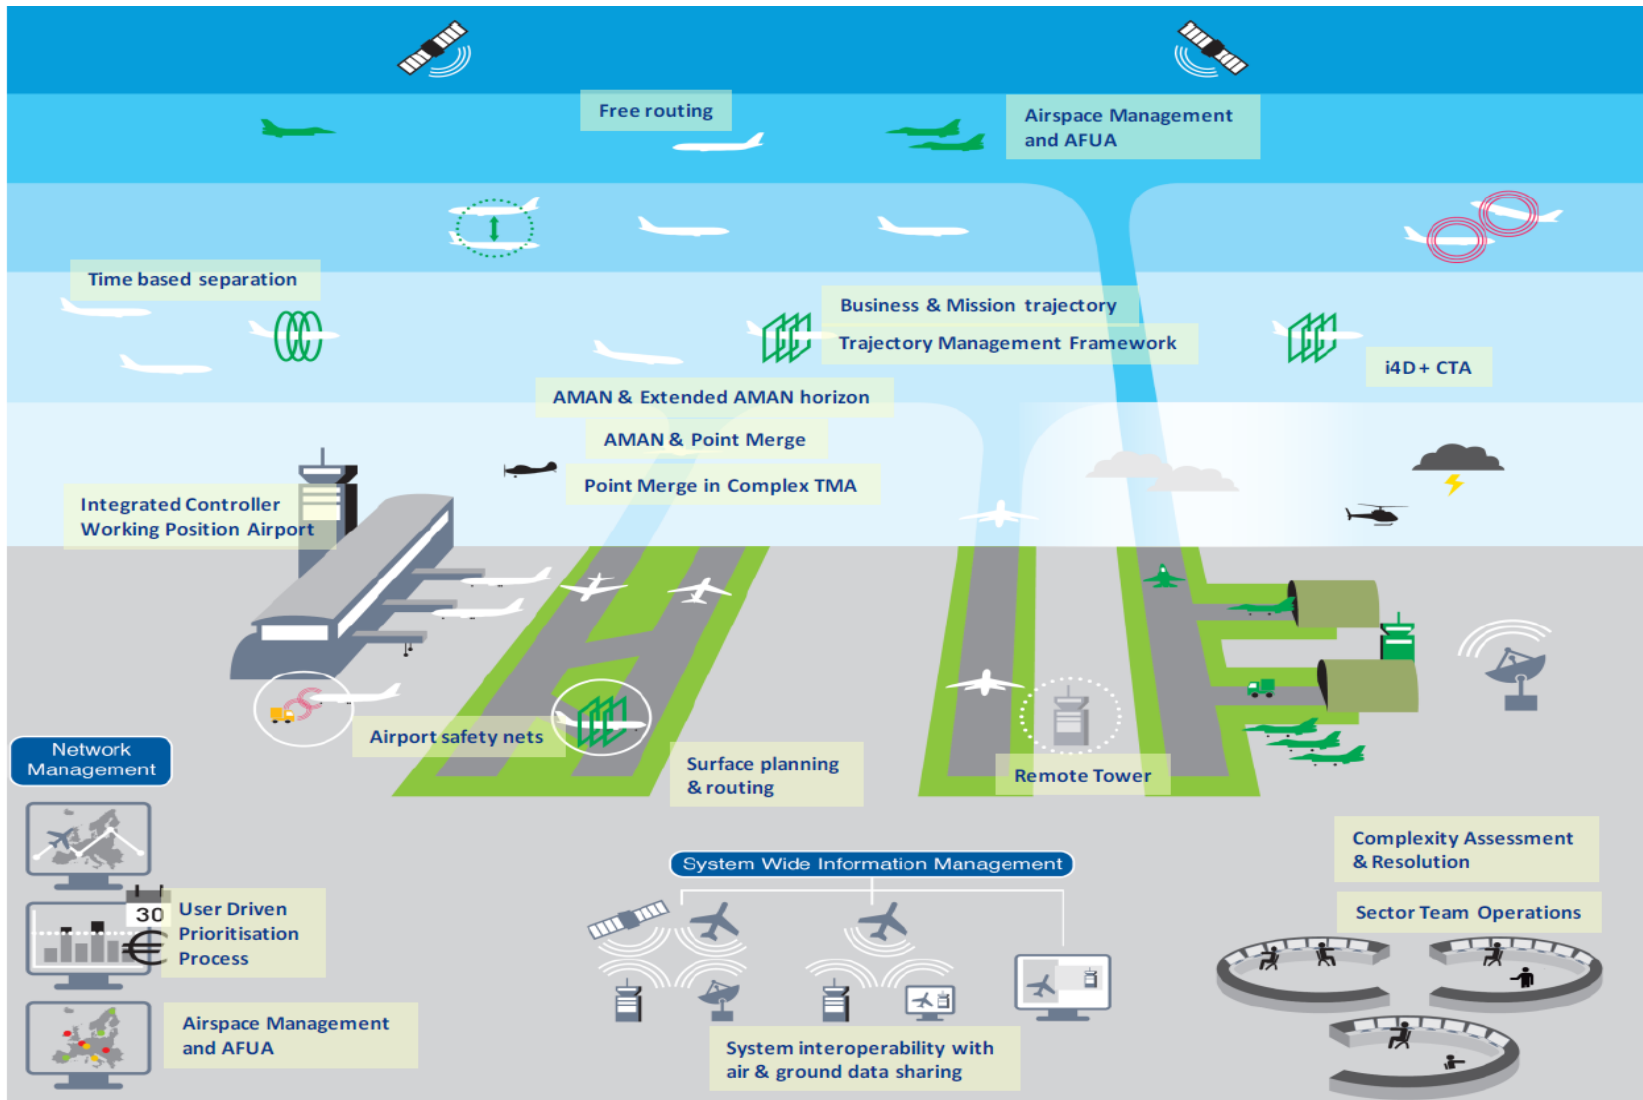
Free routing

Airspace Management and AFUA

Time based separation

Business & Mission trajectory

Trajectory Management Framework

i4D + CTA

AMAN & Extended AMAN horizon

AMAN & Point Merge

Point Merge in Complex TMA

Integrated Controller Working Position Airport

Airport safety nets

Surface planning & routing

Remote Tower

Network Management

30

User Driven Prioritisation Process

Airspace Management and AFUA

System Wide Information Management

System interoperability with air & ground data sharing

Complexity Assessment & Resolution

Sector Team Operations